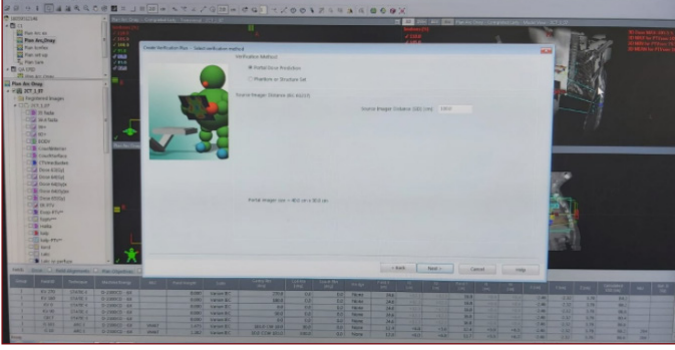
Create Verification Plan - Select verification method

Verification Method

Portal Dose Prediction

Phantom or Structure Set

Source-Imager Distance (SID) [cm]: 

Source-Imager Distance (SID) [cm] 

Portal Imager size = 40.0 cm x 30.0 cm

< Back

Next >

Cancel

Help

Plan Pre_Shap

Plan Review